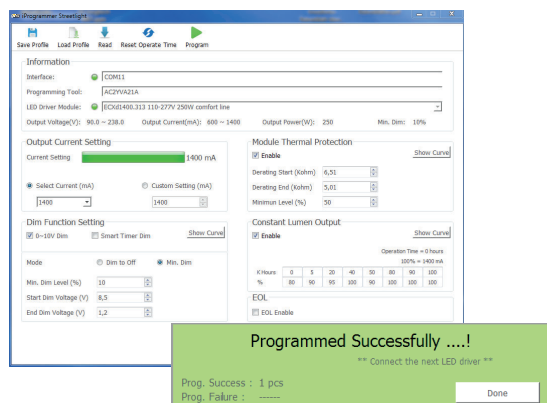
iProgrammer Streetlight

Save Profile   Load Profile   Read   Reset Operate Time   Program

Information

Interface: COM11

Programming Tool: AC2YVA21A

LED Driver Module: ECXd1400.313 110-277V 250W comfort line

Output Voltage(V): 90.0 ~ 238.0   Output Current(mA): 600 ~ 1400   Output Power(W): 250   Min. Dim: 10%

Output Current Setting

Current Setting   1400 mA

Select Current (mA)   Custom Setting (mA)

1400   1400

Dim Function Setting

0~10V Dim   Smart Timer Dim   Show Curve

Mode   Dim to Off   Min. Dim

Min. Dim Level (%)   10

Start Dim Voltage (V)   8,5

End Dim Voltage (V)   1,2

Module Thermal Protection

Enable   Show Curve

Derating Start (Kohm)   6,51

Derating End (Kohm)   5,01

Minimun Level (%)   50

Constant Lumen Output

Enable   Show Curve

Operation Time = 0 hours

100% = 1400 mA

| K Hours | 0 | 5 | 20 | 40 | 50 | 80 | 90 | 100 |
|---|---|---|---|---|---|---|---|---|
| % | 80 | 90 | 95 | 100 | 90 | 100 | 100 | 100 |

EOL

EOL Enable

Programmed Successfully ....!

** Connect the next LED driver **

Prog. Success : 1 pcs

Prog. Failure : ------

Done